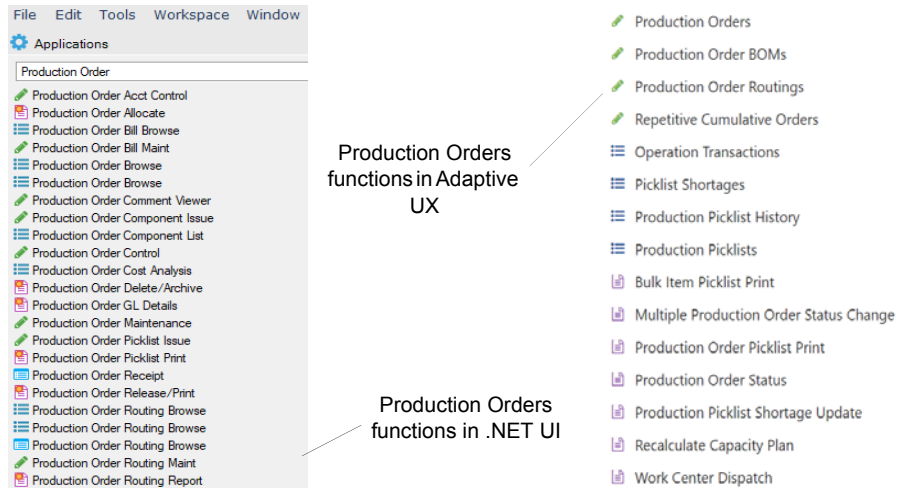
File Edit Tools Workspace Window

Applications

Production Order

Production Order Acct Control
Production Order Allocate
Production Order Bill Browse
Production Order Bill Maint
Production Order Browse
Production Order Browse
Production Order Comment Viewer
Production Order Component Issue
Production Order Component List
Production Order Control
Production Order Cost Analysis
Production Order Delete/Archive
Production Order GL Details
Production Order Maintenance
Production Order Picklist Issue
Production Order Picklist Print
Production Order Receipt
Production Order Release/Print
Production Order Routing Browse
Production Order Routing Browse
Production Order Routing Browse
Production Order Routing Maint
Production Order Routing Report

Production Orders functions in Adaptive UX

Production Orders functions in .NET UI

Production Orders
Production Order BOMs
Production Order Routings
Repetitive Cumulative Orders
Operation Transactions
Picklist Shortages
Production Picklist History
Production Picklists
Bulk Item Picklist Print
Multiple Production Order Status Change
Production Order Picklist Print
Production Order Status
Production Picklist Shortage Update
Recalculate Capacity Plan
Work Center Dispatch